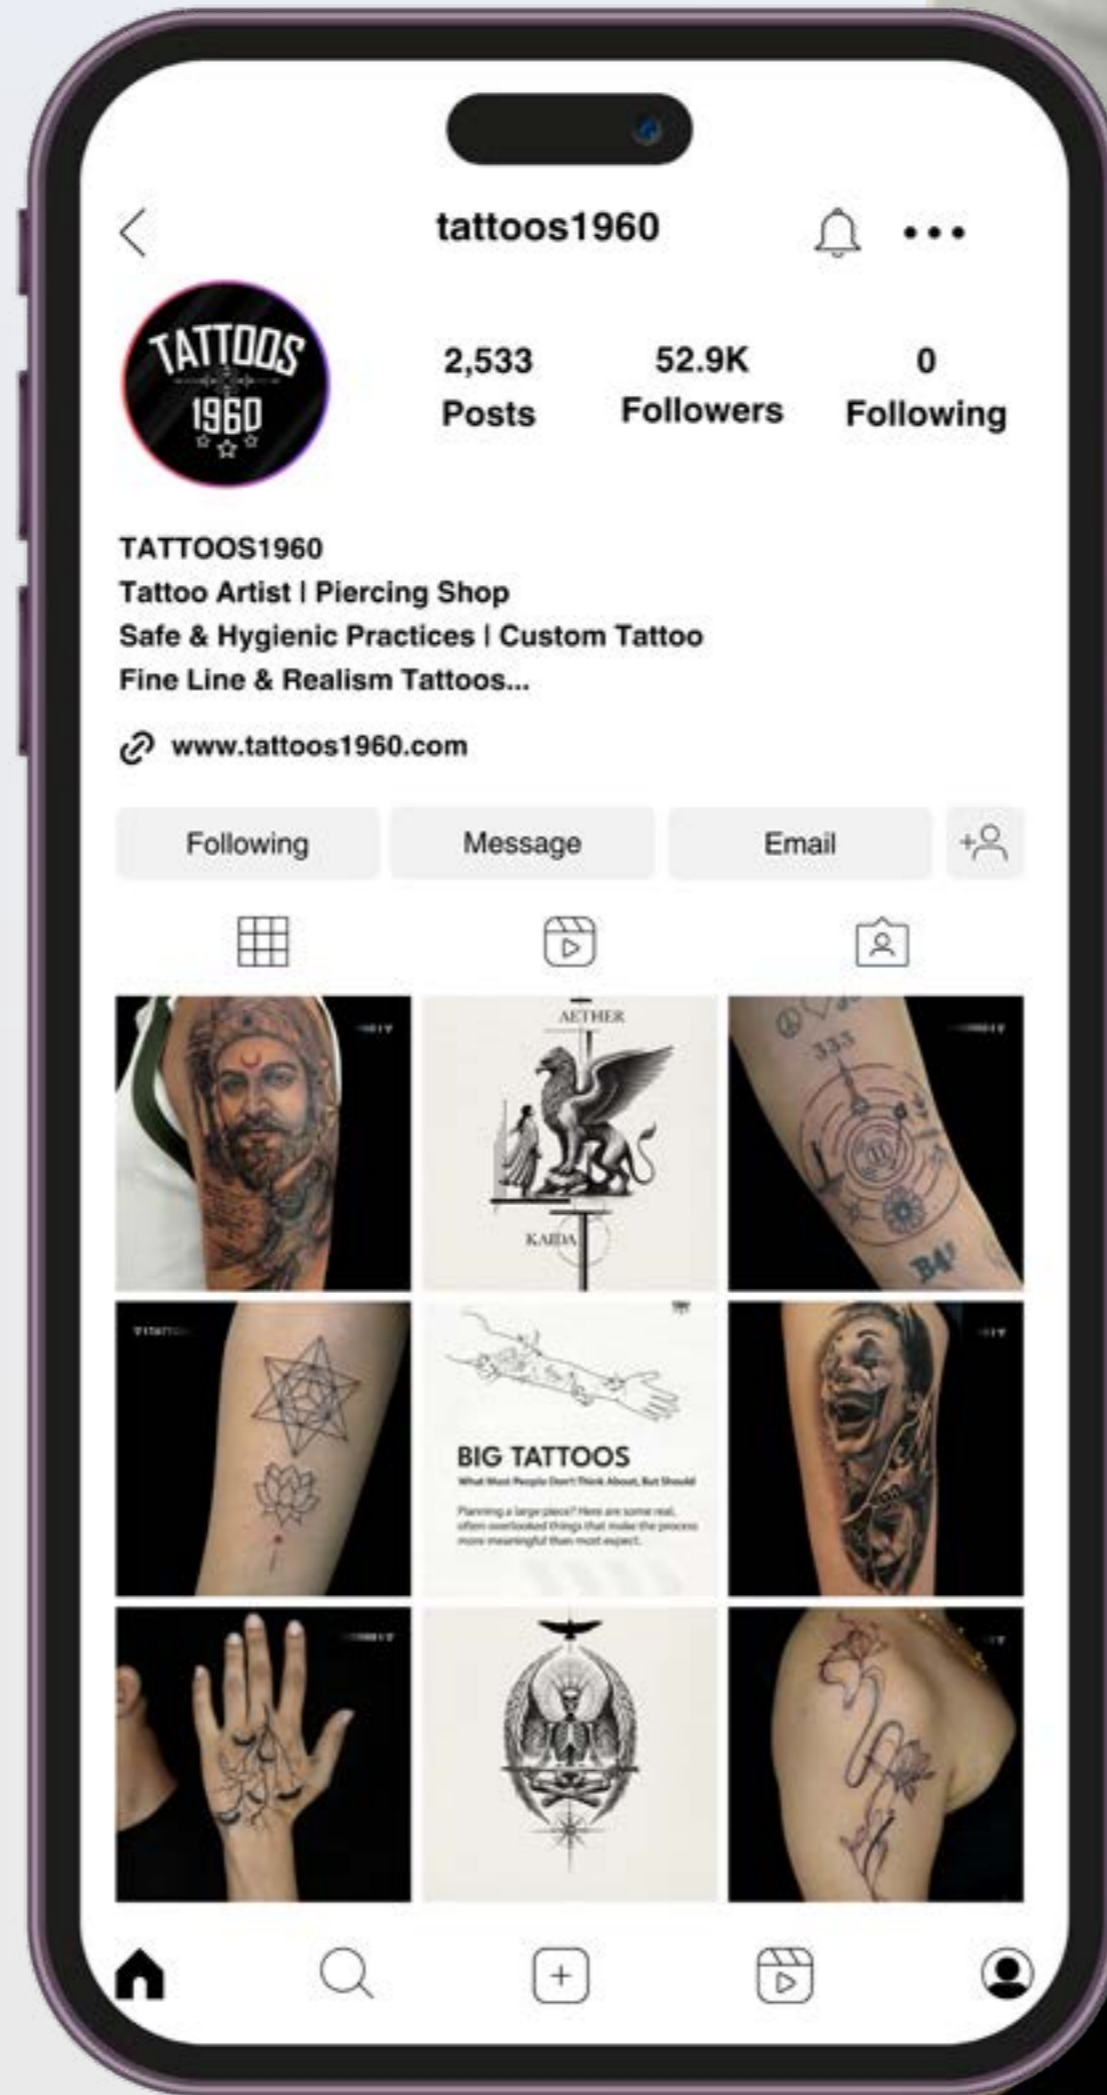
tattoos1960

TATTOOS 1960

2,533 Posts

52.9K Followers

0 Following

TATTOOS1960
Tattoo Artist I Piercing Shop
Safe & Hygienic Practices I Custom Tattoo
Fine Line & Realism Tattoos...

www.tattoos1960.com

Following

Message

Email

AETHER

KAIDA

333

BIG TATTOOS

What Most People Don't Think About, But Should

Planning a large piece? Here are some real, often overlooked things that make the process more meaningful than most expect.